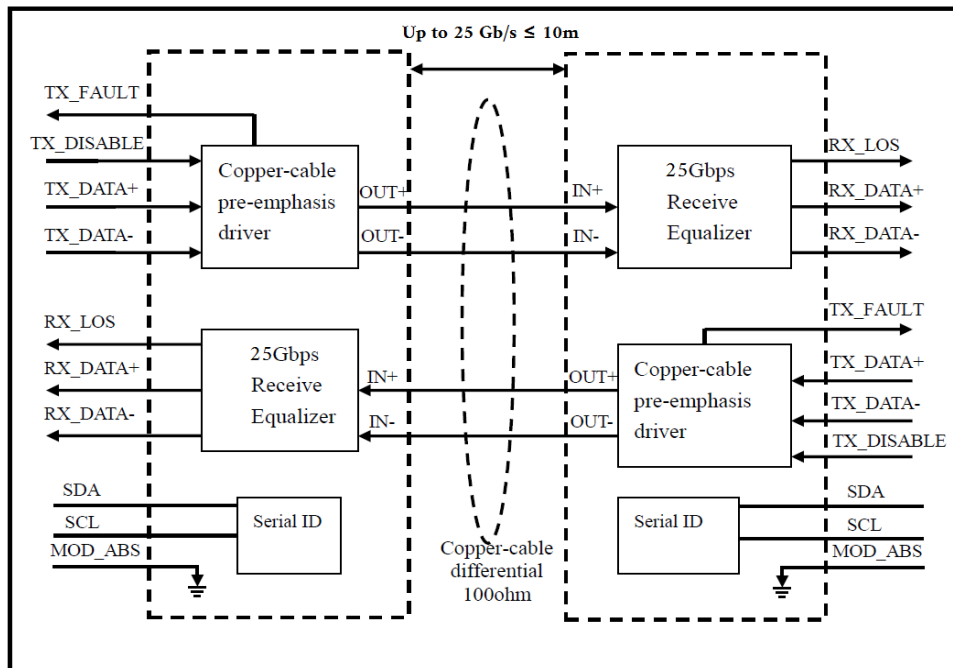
Up to 25 Gb/s $\leq$ 10m

TX_FAULT

TX_DISABLE

TX_DATA+

TX_DATA-

Copper-cable pre-emphasis driver

OUT+

OUT-

IN+

IN-

25Gbps Receive Equalizer

RX_LOS

RX_DATA+

RX_DATA-

RX_LOS

RX_DATA+

RX_DATA-

25Gbps Receive Equalizer

IN+

IN-

OUT+

OUT-

Copper-cable pre-emphasis driver

TX_FAULT

TX_DATA+

TX_DATA-

TX_DISABLE

SDA

SCL

MOD_ABS

Serial ID

Copper-cable differential 100ohm

Serial ID

SDA

SCL

MOD_ABS